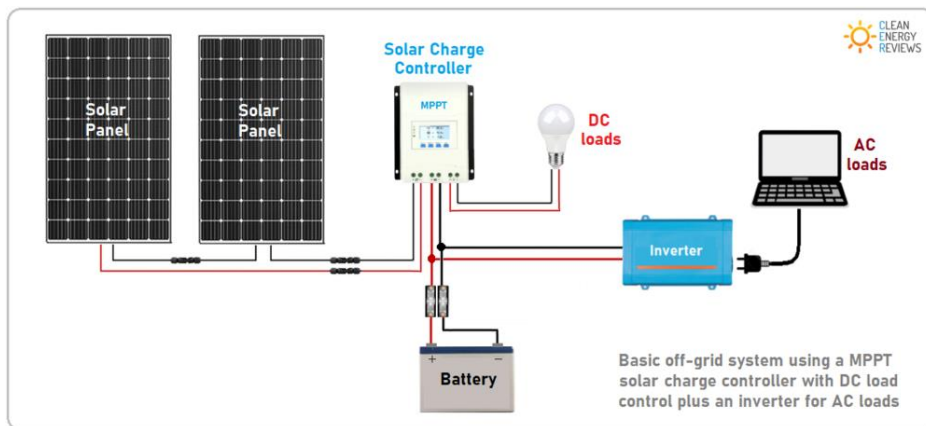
CLEAN ENERGY REVIEWS

Solar Panel

Solar Panel

Solar Charge Controller

MPPT

DC loads

AC loads

Inverter

+ −

Battery

Basic off-grid system using a MPPT solar charge controller with DC load control plus an inverter for AC loads